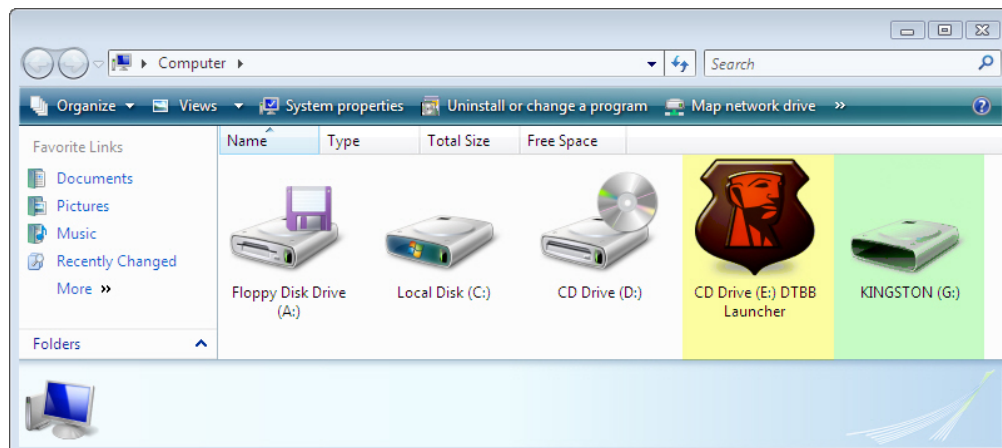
Computer ▸

Search

Organize ▾ Views ▾ System properties Uninstall or change a program Map network drive »

Favorite Links

Documents

Pictures

Music

Recently Changed

More »

Folders

| Name | Type | Total Size | Free Space |
|---|---|---|---|

Floppy Disk Drive (A:)

Local Disk (C:)

CD Drive (D:)

CD Drive (E:) DTBB Launcher

KINGSTON (G:)